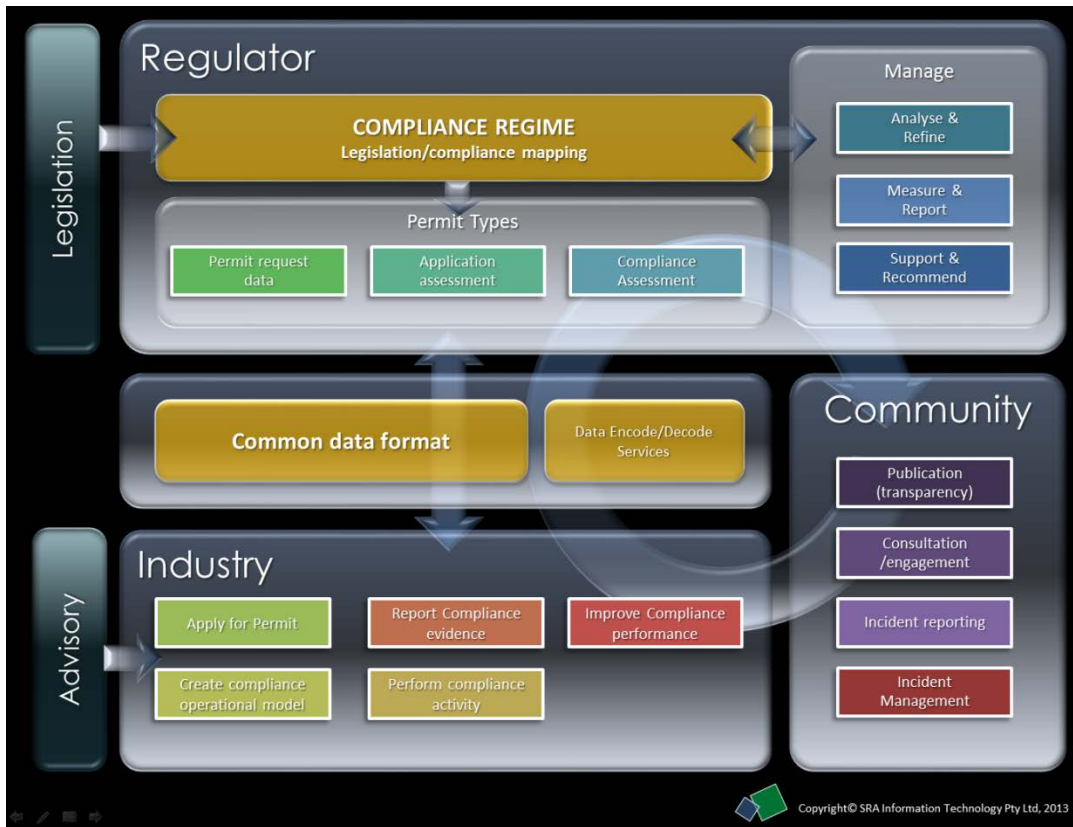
Legislation

Regulator

COMPLIANCE REGIME
Legislation/compliance mapping

Permit Types

Permit request data

Application assessment

Compliance Assessment

Manage

Analyse & Refine

Measure & Report

Support & Recommend

Common data format

Data Encode/Decode Services

Community

Publication (transparency)

Consultation /engagement

Incident reporting

Incident Management

Advisory

Industry

Apply for Permit

Report Compliance evidence

Improve Compliance performance

Create compliance operational model

Perform compliance activity

Copyright© SRA Information Technology Pty Ltd, 2013